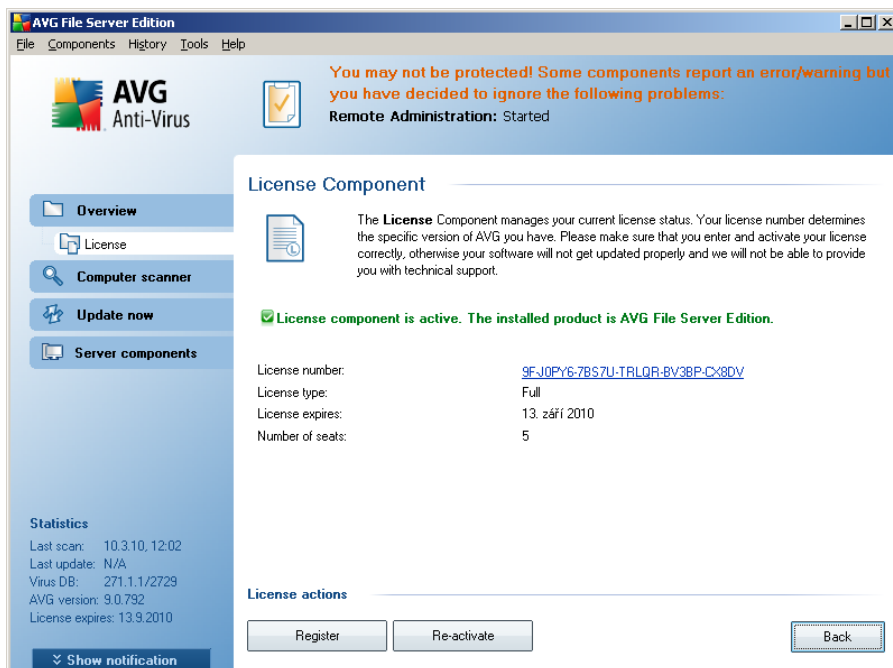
AVG File Server Edition

File Components History Tools Help

AVG Anti-Virus

You may not be protected! Some components report an error/warning but you have decided to ignore the following problems:

Remote Administration: Started

Overview

License

Computer scanner

Update now

Server components

License Component

The License Component manages your current license status. Your license number determines the specific version of AVG you have. Please make sure that you enter and activate your license correctly, otherwise your software will not get updated properly and we will not be able to provide you with technical support.

License component is active. The installed product is AVG File Server Edition.

| | |
|---|---|
| License number: | 9FJ0PY6-7BS7U-TRLQR-BV3BP-CX8DV |
| License type: | Full |
| License expires: | 13. září 2010 |
| Number of seats: | 5 |

Statistics
Last scan: 10.3.10, 12:02
Last update: N/A
Virus DB: 271.1.1/2729
AVG version: 9.0.792
License expires: 13.9.2010

License actions

Register

Re-activate

Back

Show notification